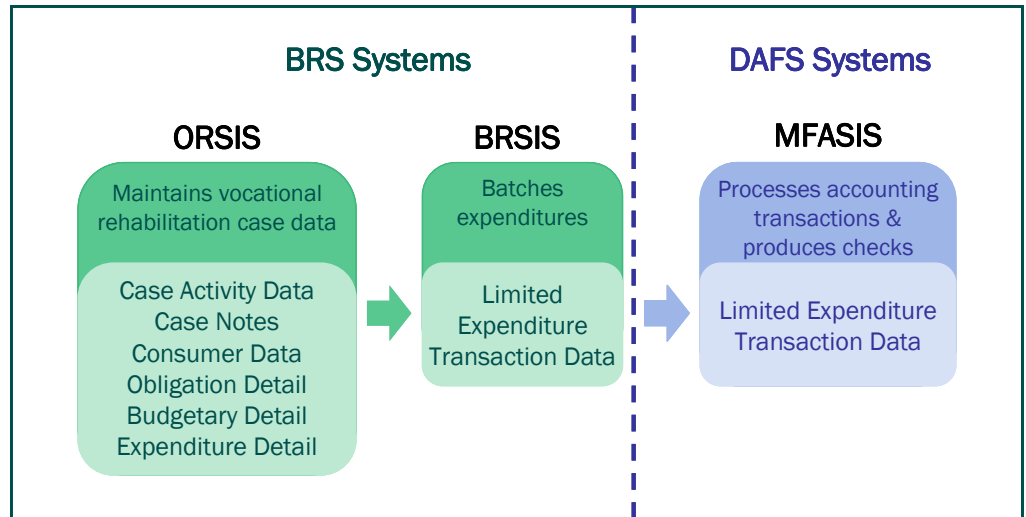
BRS Systems

DAFS Systems

ORSIS

Maintains vocational rehabilitation case data

Case Activity Data
Case Notes
Consumer Data
Obligation Detail
Budgetary Detail
Expenditure Detail

BRSIS

Batches expenditures

Limited Expenditure Transaction Data

MFASIS

Processes accounting transactions & produces checks

Limited Expenditure Transaction Data